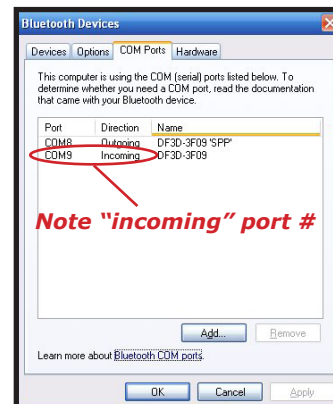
Bluetooth Devices

Devices | Options | COM Ports | Hardware

This computer is using the COM (serial) ports listed below. To determine whether you need a COM port, read the documentation that came with your Bluetooth device.

| Port | Direction | Name |
|---|---|---|
| COM8 | Outgoing | DF3D-3F09 'SPP' |
| COM9 | Incoming | DF3D-3F09 |

Note "incoming" port #

Add... | Remove

Learn more about Bluetooth COM ports.

OK | Cancel | Apply